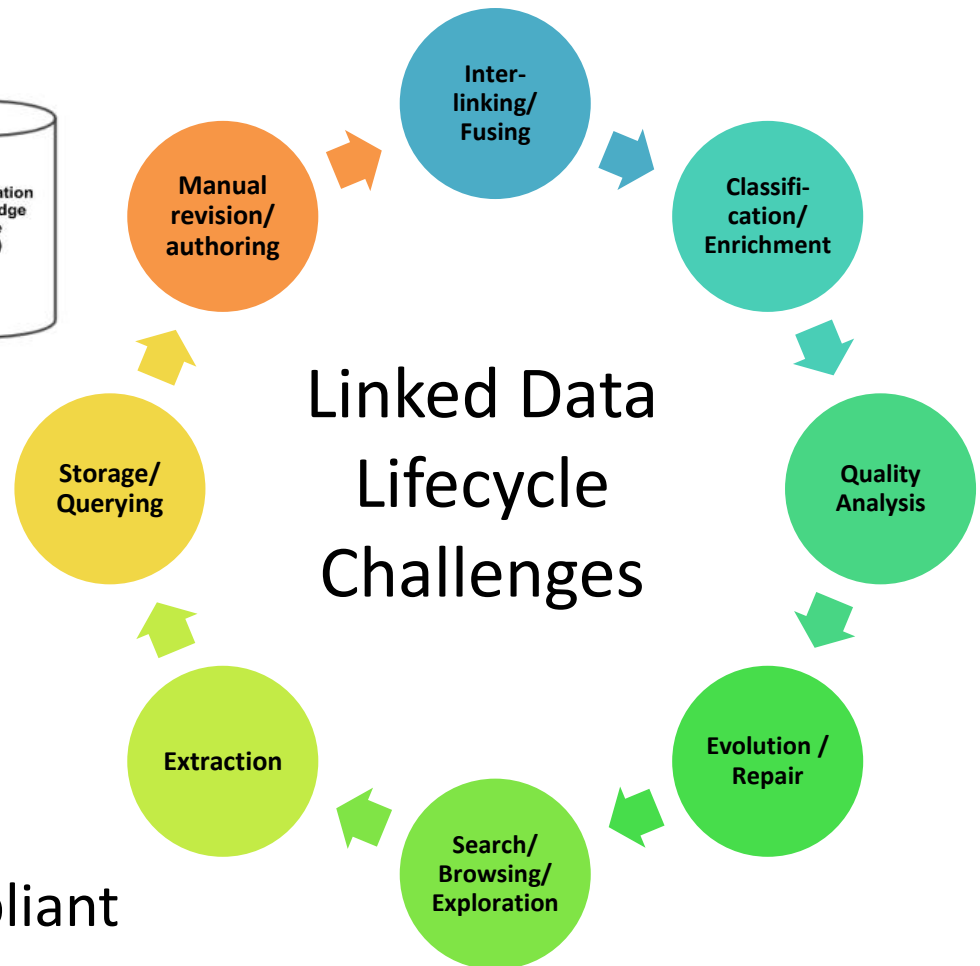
ation
dge

Inter-linking/ Fusing

Classification/ Enrichment

Quality Analysis

Evolution / Repair

Search/ Browsing/ Exploration

Extraction

Storage/ Querying

Manual revision/ authoring

Linked Data Lifecycle Challenges

pliant